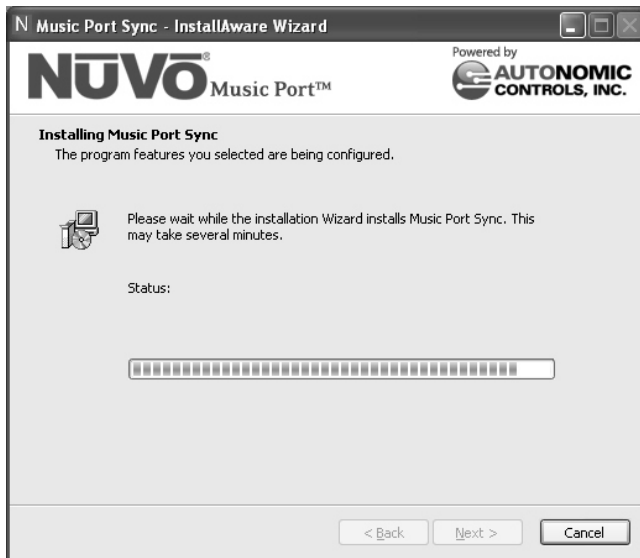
N Music Port Sync - InstallAware Wizard

NUVO® Music Port™

Powered by AUTONOMIC CONTROLS, INC.

Installing Music Port Sync
The program features you selected are being configured.

Please wait while the installation Wizard installs Music Port Sync. This may take several minutes.

Status:

< Back Next > Cancel